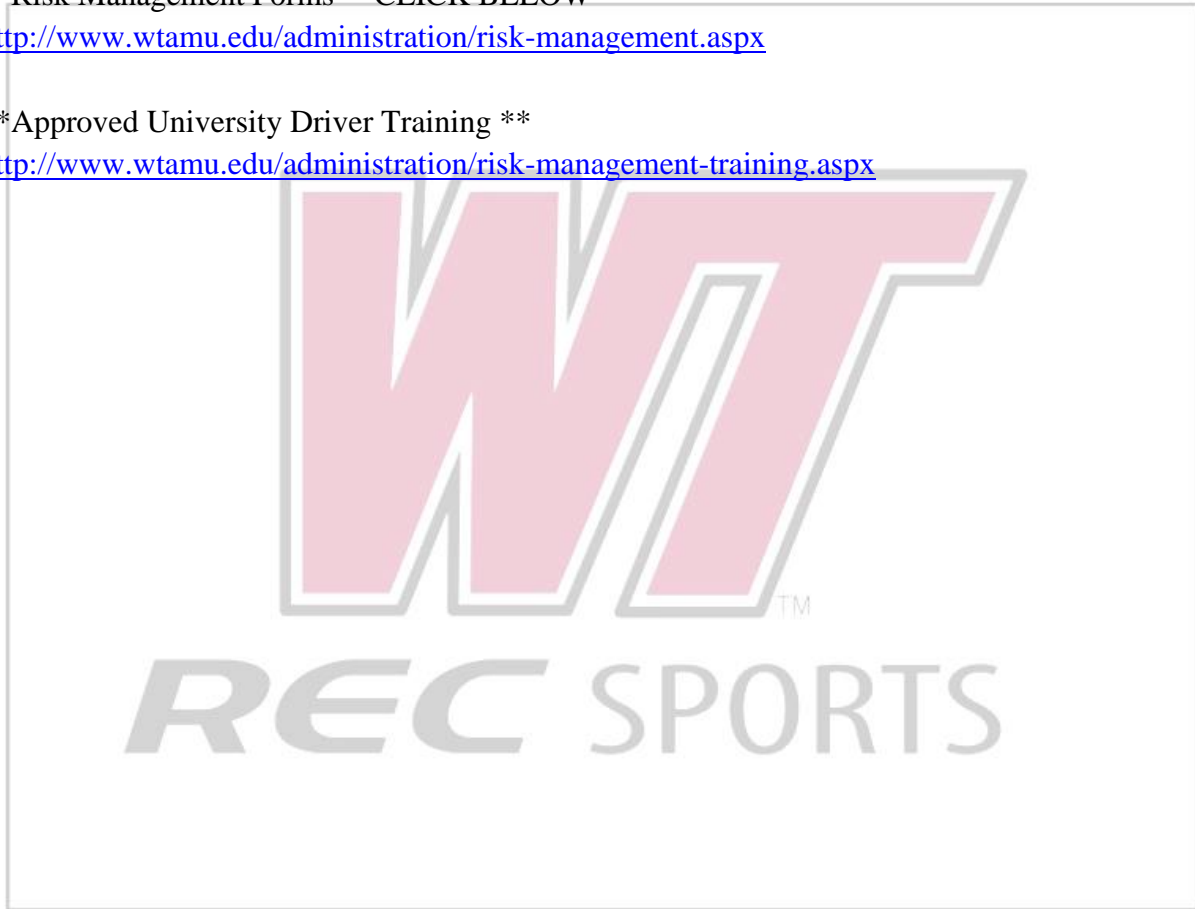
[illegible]Risk Management Forms – CLICK BELOW
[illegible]tp://www.wtamu.edu/administration/risk-management.aspx

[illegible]*Approved University Driver Training **
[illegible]tp://www.wtamu.edu/administration/risk-management-training.aspx

WT
TM
REC SPORTS